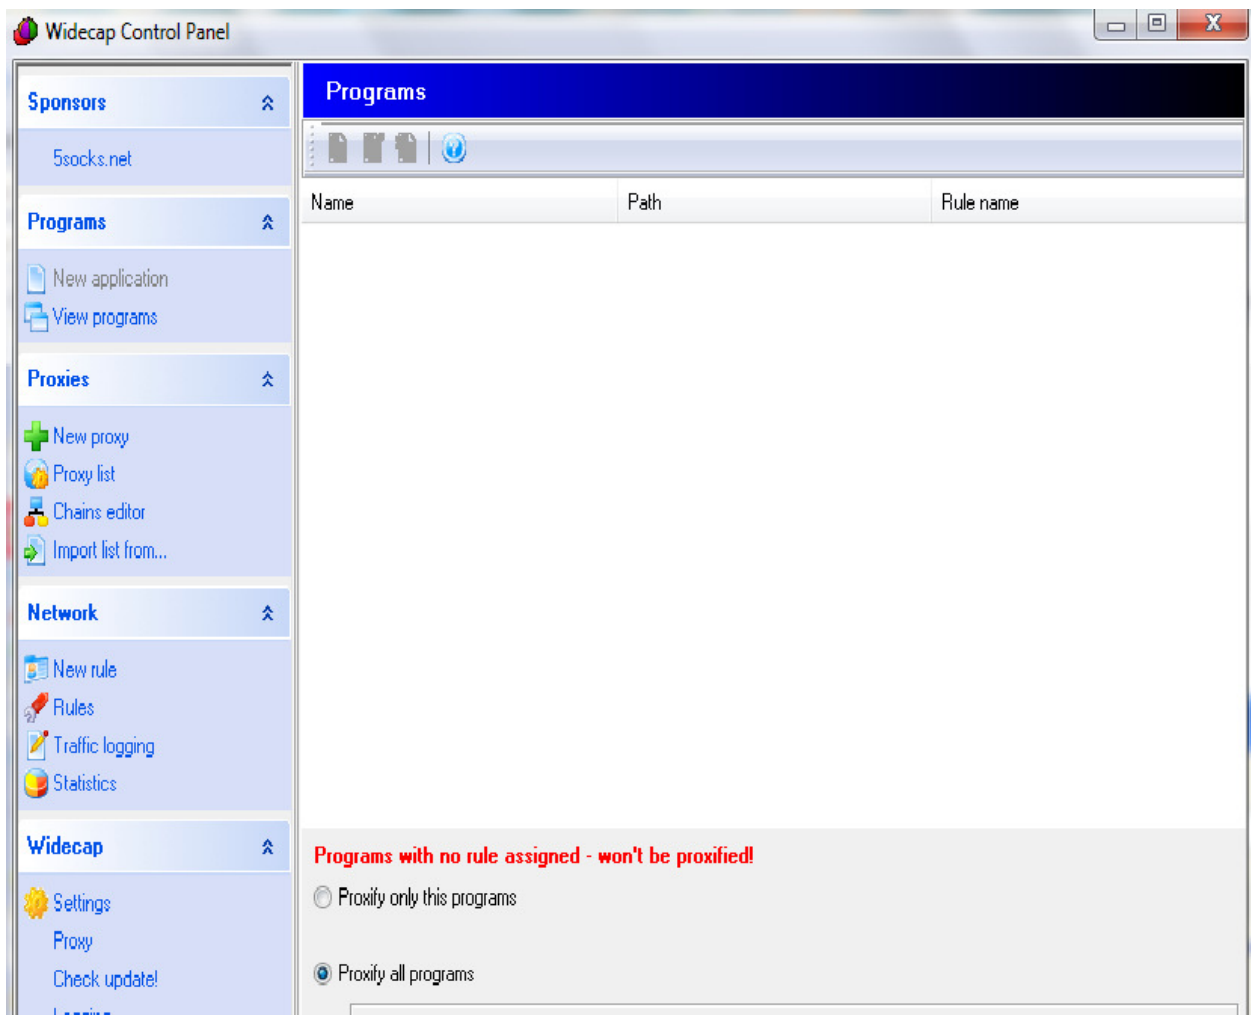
Widecap Control Panel

Sponsors

5socks.net

Programs

New application
View programs

Proxies

New proxy
Proxy list
Chains editor
Import list from...

Network

New rule
Rules
Traffic logging
Statistics

Widecap

Settings
Proxy
Check update!
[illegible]

Programs

| Name | Path | Rule name |
|---|---|---|

Programs with no rule assigned - won't be proxified!

Proxify only this programs

Proxify all programs